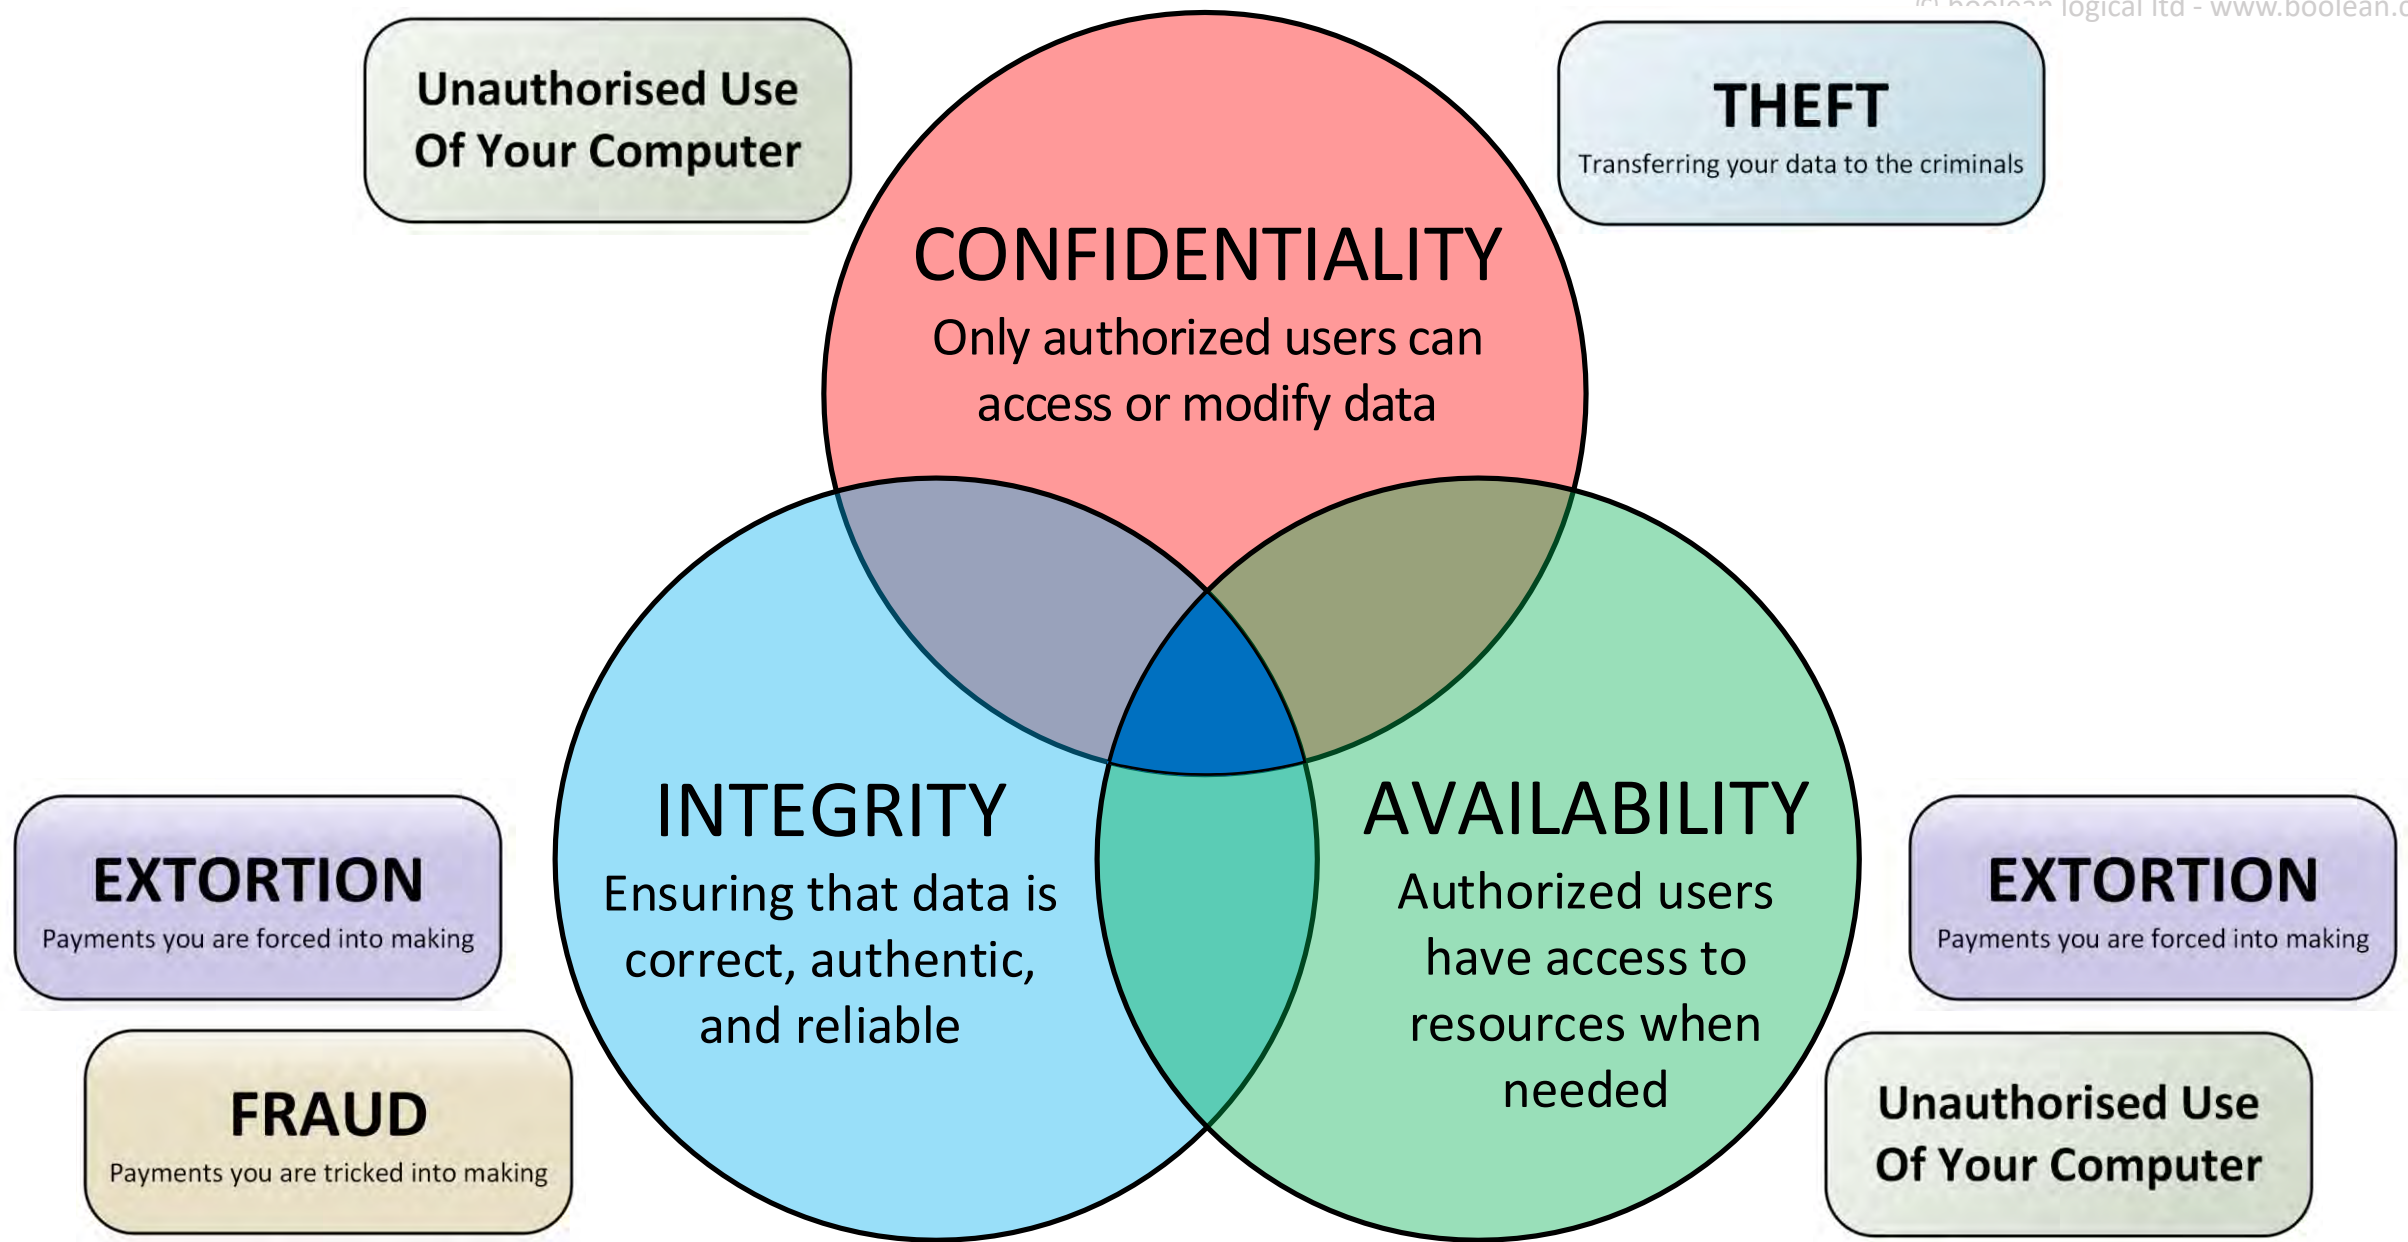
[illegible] logical ltd - www.boolean.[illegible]

Unauthorised Use Of Your Computer

THEFT
Transferring your data to the criminals

CONFIDENTIALITY
Only authorized users can access or modify data

INTEGRITY
Ensuring that data is correct, authentic, and reliable

AVAILABILITY
Authorized users have access to resources when needed

EXTORTION
Payments you are forced into making

FRAUD
Payments you are tricked into making

EXTORTION
Payments you are forced into making

Unauthorised Use Of Your Computer